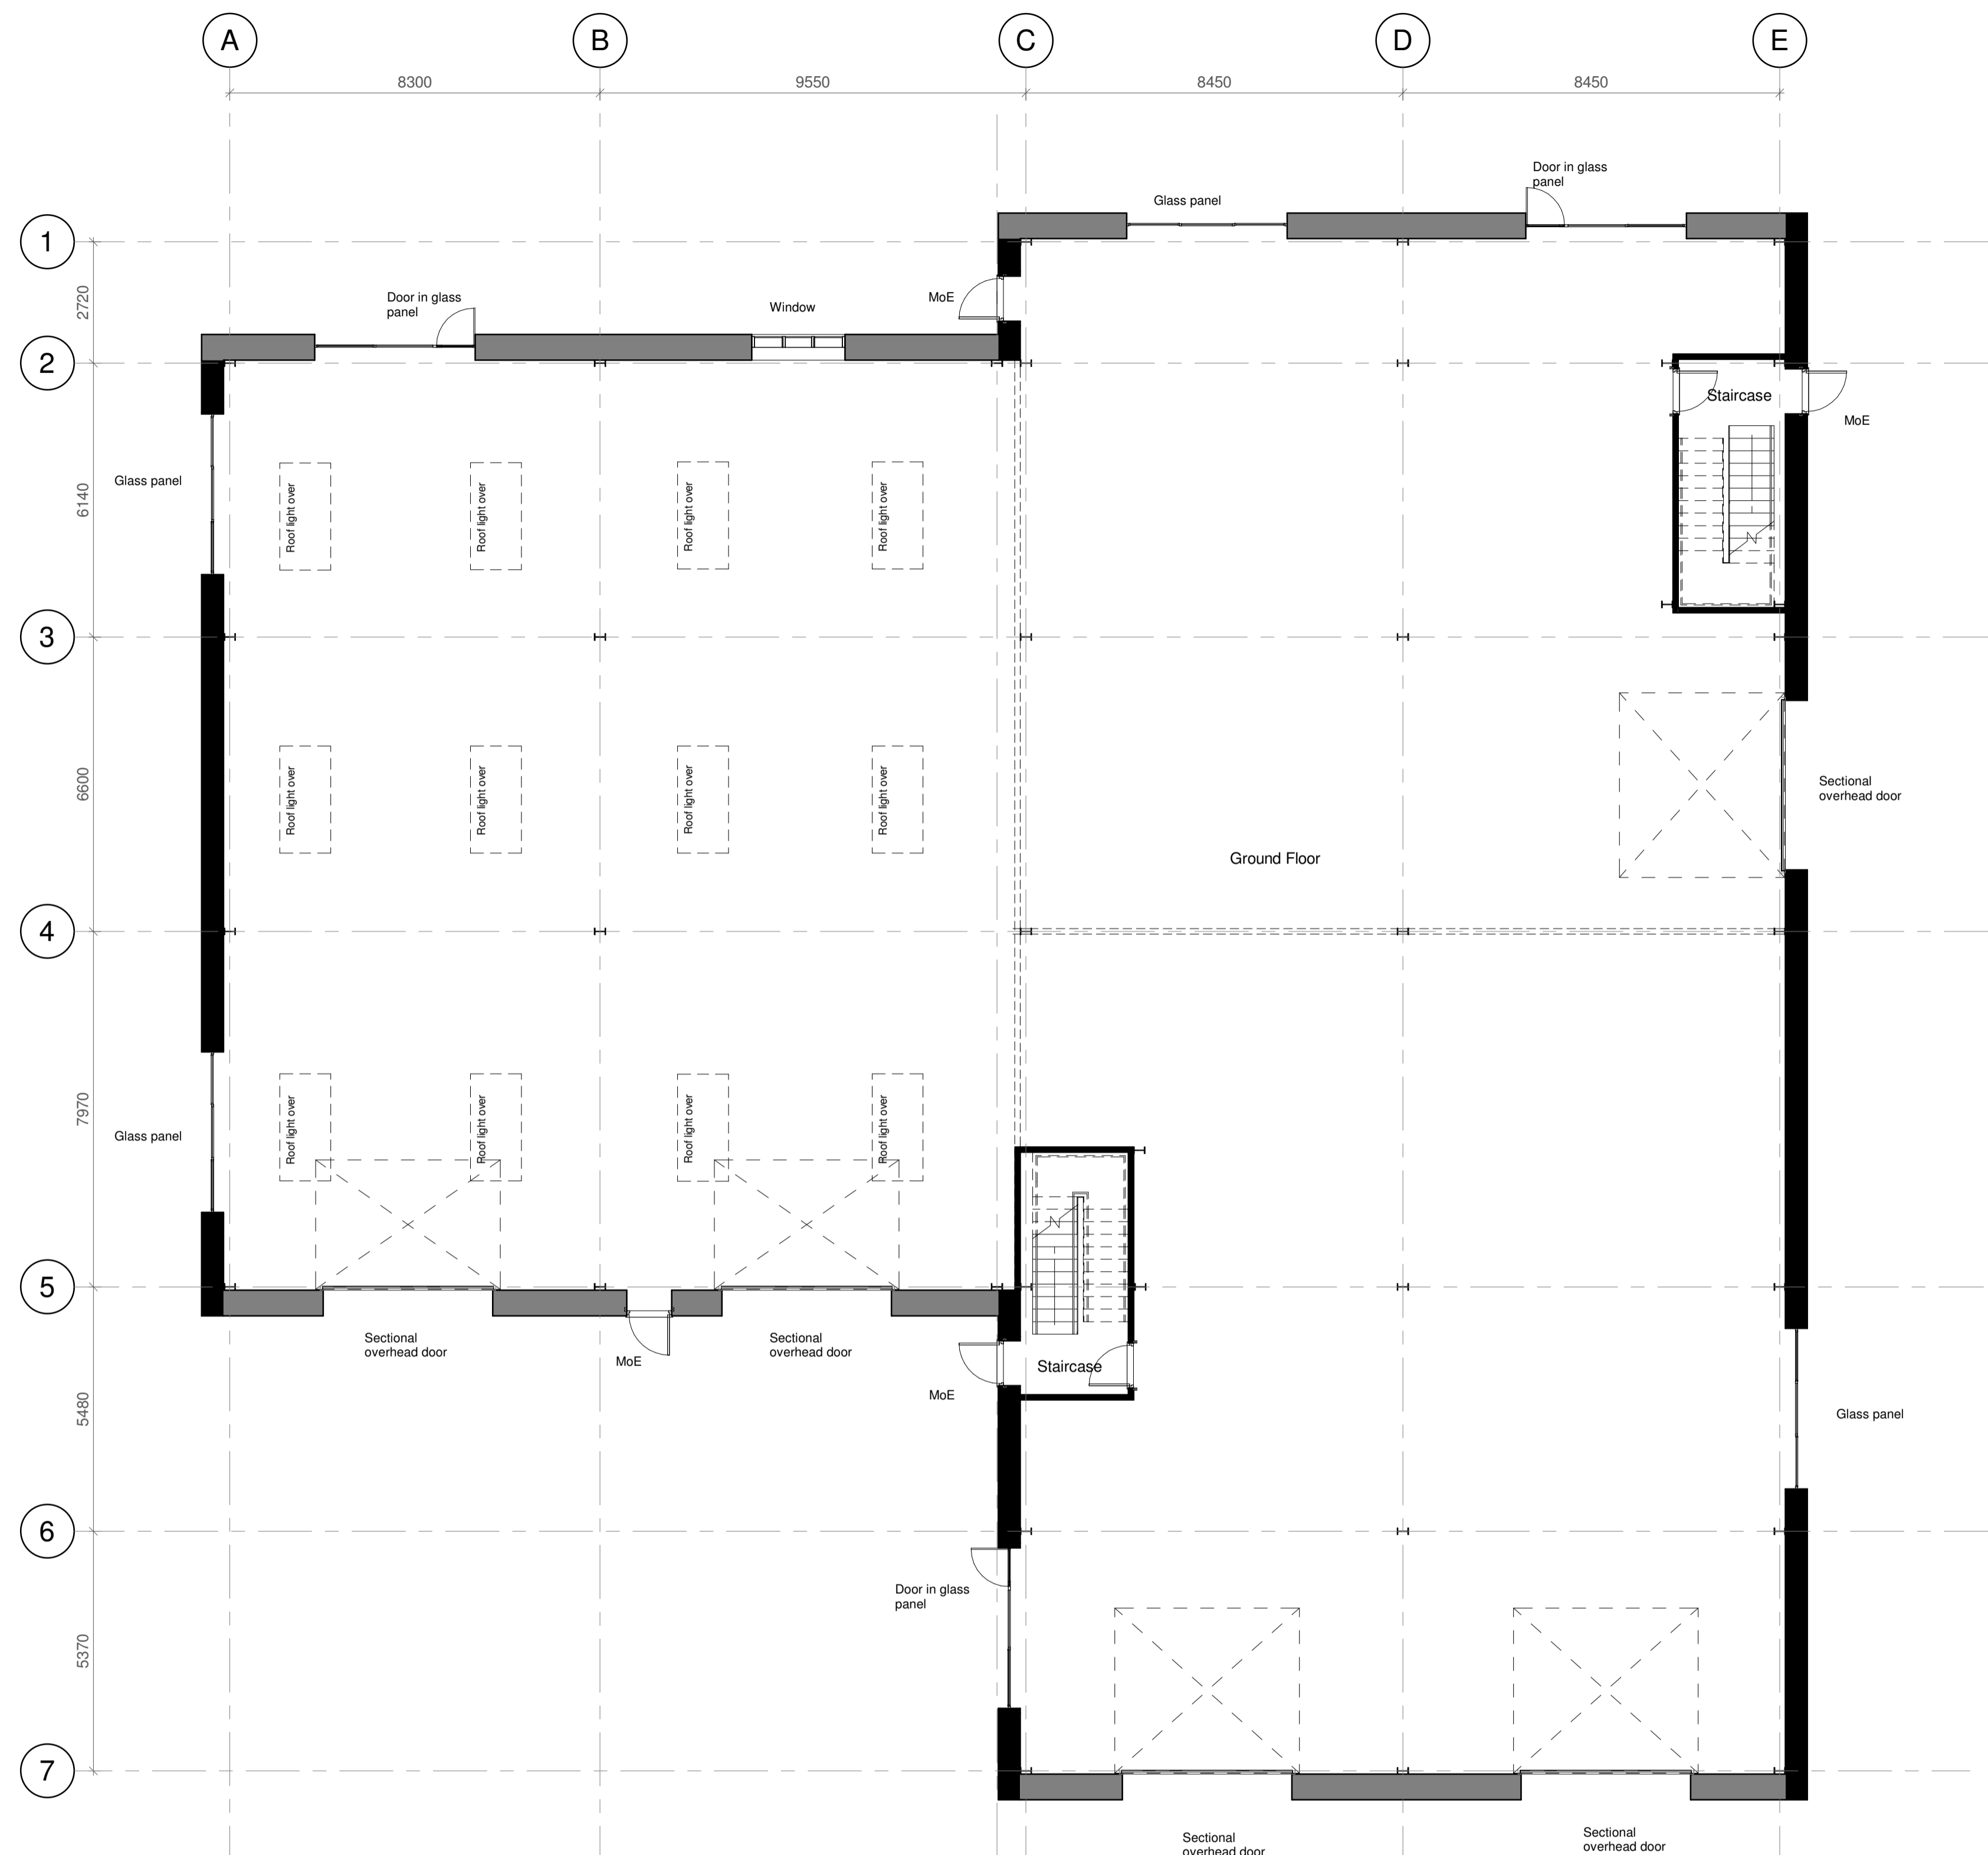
A B C D E

8300 9550 8450 8450

Door in glass panel

Glass panel

1

2720

Door in glass panel

Window

MoE

2

Staircase

MoE

6140

Glass panel

Roof light over
Roof light over
Roof light over
Roof light over

3

6600

Roof light over
Roof light over
Roof light over
Roof light over

Sectional overhead door

Ground Floor

4

7970

Glass panel

Roof light over
Roof light over
Roof light over
Roof light over

5

Sectional overhead door

MoE

Sectional overhead door

Staircase

MoE

5480

Glass panel

6

Door in glass panel

5370

7

Sectional overhead door

Sectional overhead door